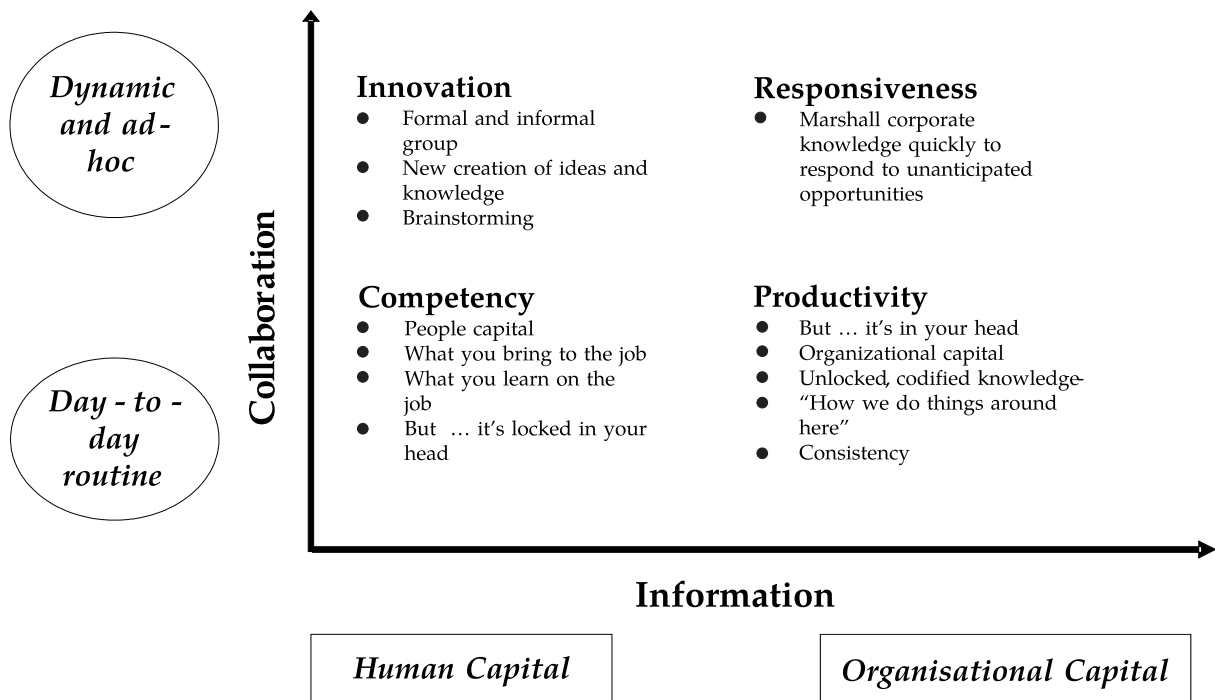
Dynamic and ad-hoc

Day - to - day routine

Collaboration

Innovation
- Formal and informal group
- New creation of ideas and knowledge
- Brainstorming

Responsiveness
- Marshall corporate knowledge quickly to respond to unanticipated opportunities

Competency
- People capital
- What you bring to the job
- What you learn on the job
- But ... it's locked in your head

Productivity
- But ... it's in your head
- Organizational capital
- Unlocked, codified knowledge
- "How we do things around here"
- Consistency

Information

Human Capital

Organisational Capital